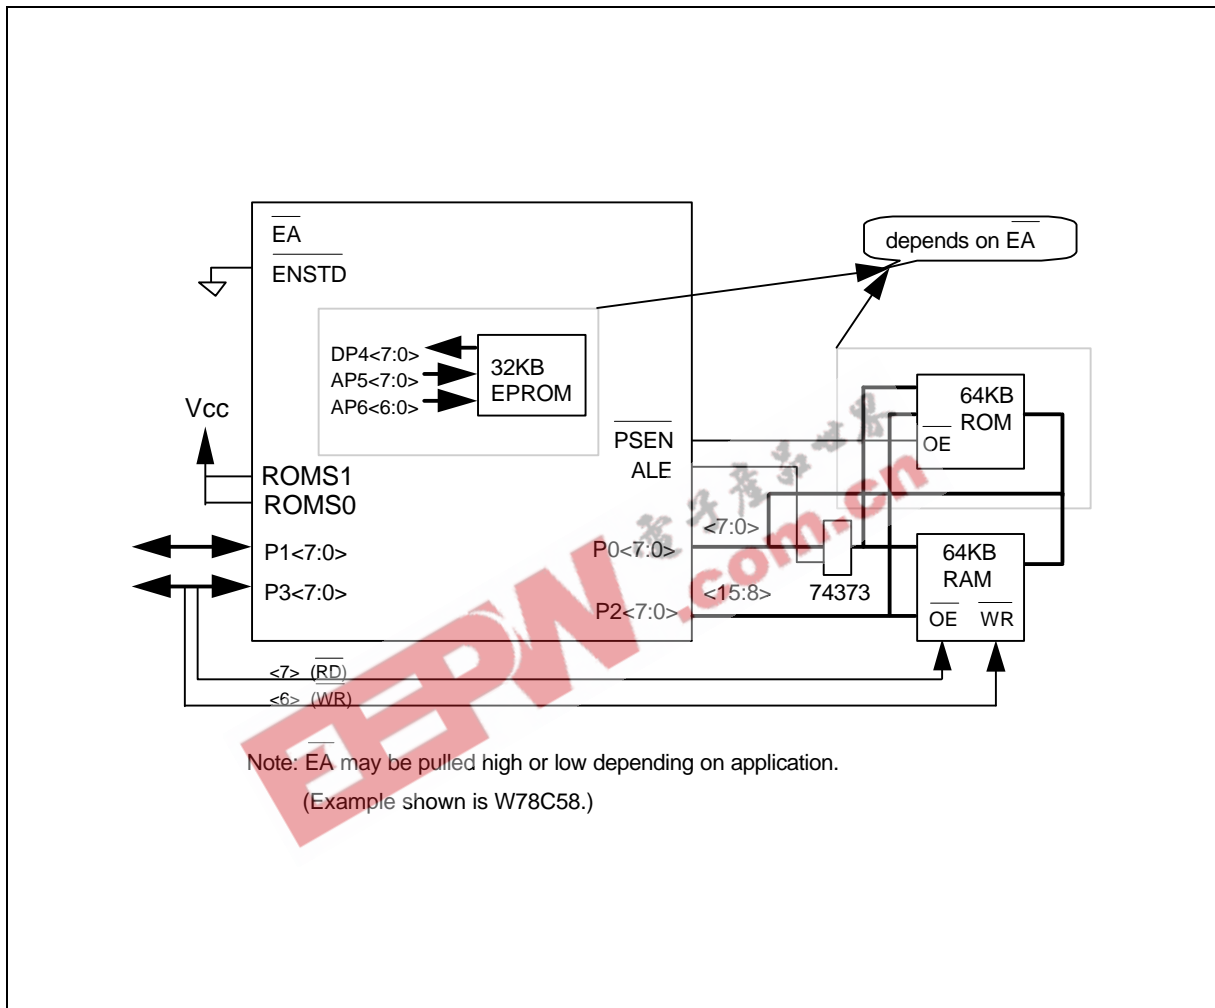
$\overline{EA}$
$\overline{ENSTD}$

DP4<7:0>
AP5<7:0>
AP6<6:0>

32KB EPROM

depends on $\overline{EA}$

Vcc

ROMS1
ROMS0

P1<7:0>
P3<7:0>

$\overline{PSEN}$
ALE

<7:0>
P0<7:0>
<15:8>
P2<7:0>

74373

64KB ROM
$\overline{OE}$

64KB RAM
$\overline{OE}$ $\overline{WR}$

<7> ($\overline{RD}$)
<6> ($\overline{WR}$)

電子產品世界
EEPW.com.cn

Note: $\overline{EA}$ may be pulled high or low depending on application.
(Example shown is W78C58.)